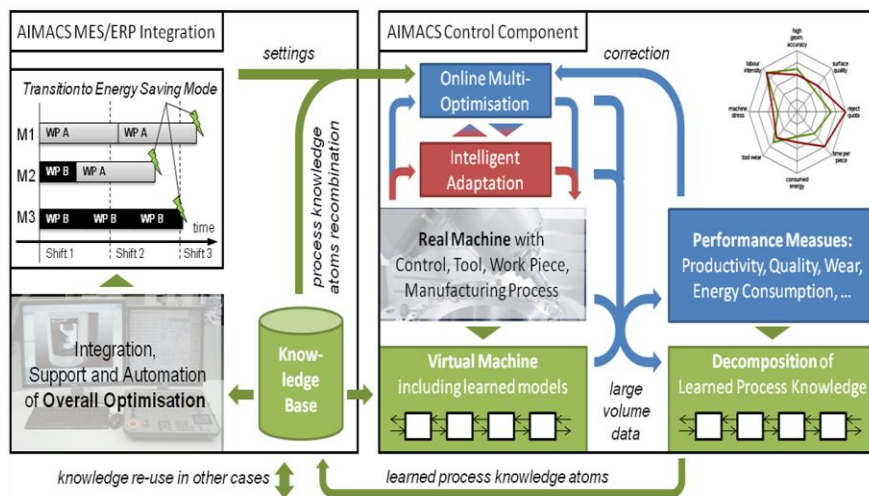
AIMACS MES/ERP Integration

Transition to Energy Saving Mode

M1 WP A WP A

M2 WP B WP A

M3 WP B WP B WP B

time

Shift 1 Shift 2 Shift 3

Integration, Support and Automation of Overall Optimisation

settings

process knowledge atoms recombination

Know-ledge Base

AIMACS Control Component

correction

Online Multi-Optimisation

Intelligent Adaptation

high geom. accuracy

surface quality

reject quota

time per piece

consumed energy

tool wear

machine stress

labour intensity

Real Machine with Control, Tool, Work Piece, Manufacturing Process

Performance Measues: Productivity, Quality, Wear, Energy Consumption, ...

Virtual Machine including learned models

large volume data

Decomposition of Learned Process Knowledge

knowledge re-use in other cases

learned process knowledge atoms